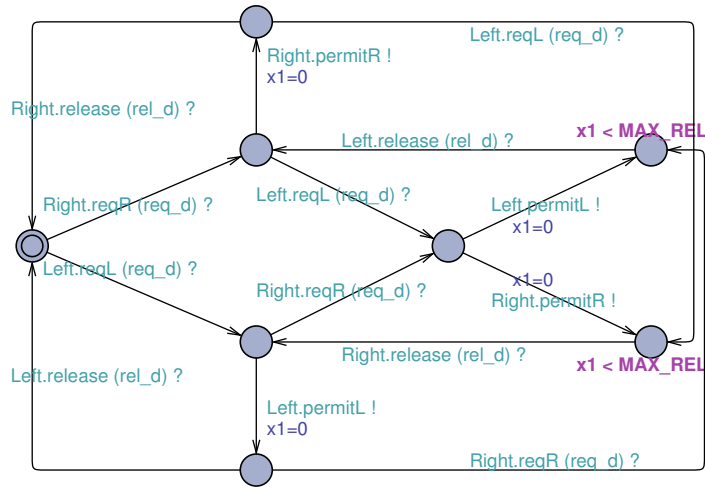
Left.reqL (req_d) ?

Right.permitR !
x1=0

Right.release (rel_d) ?

x1 < MAX_REL

Left.release (rel_d) ?

Left.reqL (req_d) ?

Right.reqR (req_d) ?

Left.permitL !
x1=0

Left.reqL (req_d) ?

x1=0
Right.permitR !

Right.reqR (req_d) ?

Right.release (rel_d) ?

x1 < MAX_REL

Left.release (rel_d) ?

Left.permitL !
x1=0

Right.reqR (req_d) ?